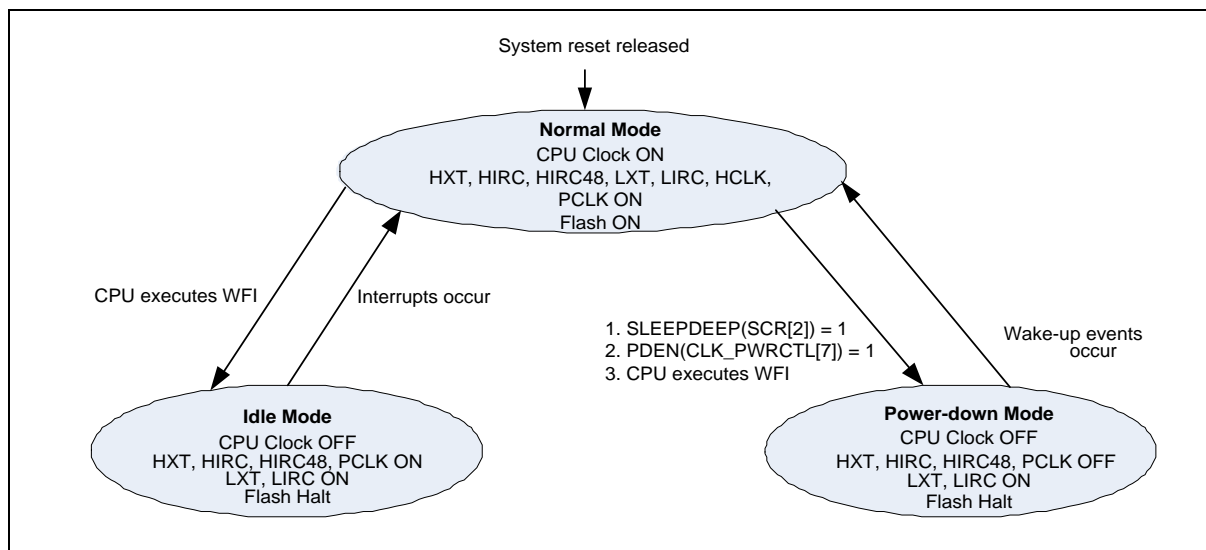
System reset released

Normal Mode
CPU Clock ON
HXT, HIRC, HIRC48, LXT, LIRC, HCLK, PCLK ON
Flash ON

CPU executes WFI

Interrupts occur

1. SLEEPDEEP(SCR[2]) = 1
2. PDEN(CLK_PWRCTL[7]) = 1
3. CPU executes WFI

Wake-up events occur

Idle Mode
CPU Clock OFF
HXT, HIRC, HIRC48, PCLK ON
LXT, LIRC ON
Flash Halt

Power-down Mode
CPU Clock OFF
HXT, HIRC, HIRC48, PCLK OFF
LXT, LIRC ON
Flash Halt